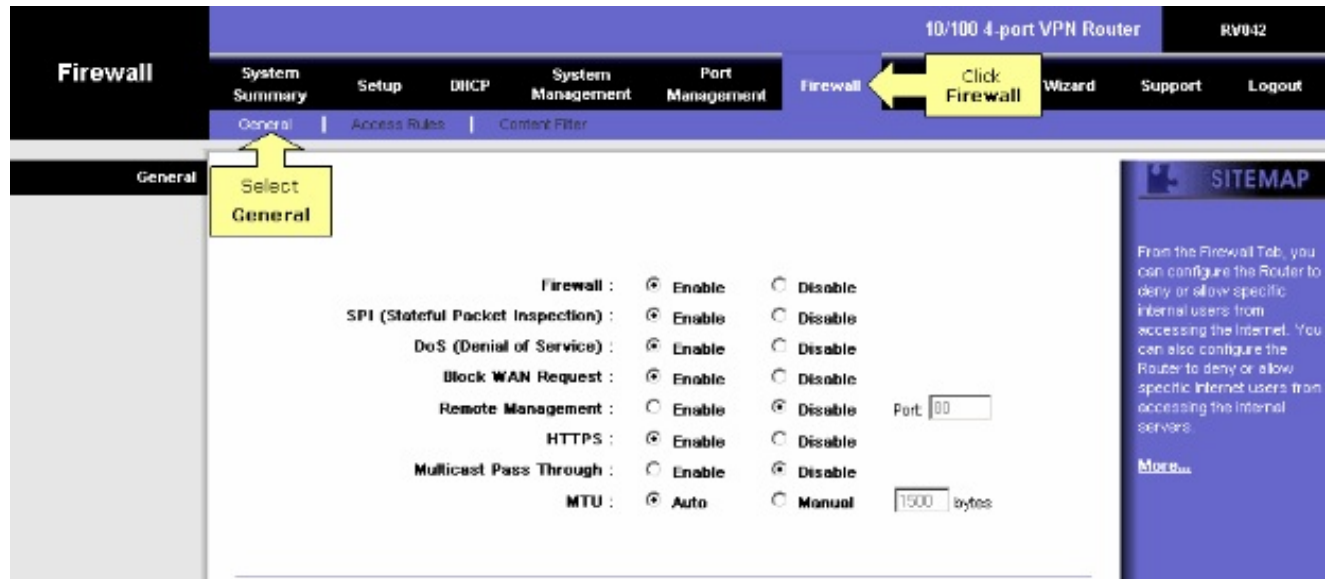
10/100 4-port VPN Router RV042

Firewall

System Summary Setup DHCP System Management Port Management Firewall Click Firewall Wizard Support Logout

General | Access Rules | Content Filter

General

Select General

| | | |
|---|---|---|
| Firewall : | Enable | Disable |
| SPI (Stateful Packet Inspection) : | Enable | Disable |
| DoS (Denial of Service) : | Enable | Disable |
| Block WAN Request : | Enable | Disable |
| Remote Management : | Enable | Disable Port: 80 |
| HTTPS : | Enable | Disable |
| Multicast Pass Through : | Enable | Disable |
| MTU : | Auto | Manual 1500 bytes |

SITEMAP

From the Firewall Tab, you can configure the Router to deny or allow specific internal users from accessing the Internet. You can also configure the Router to deny or allow specific Internet users from accessing the internal servers.

More...